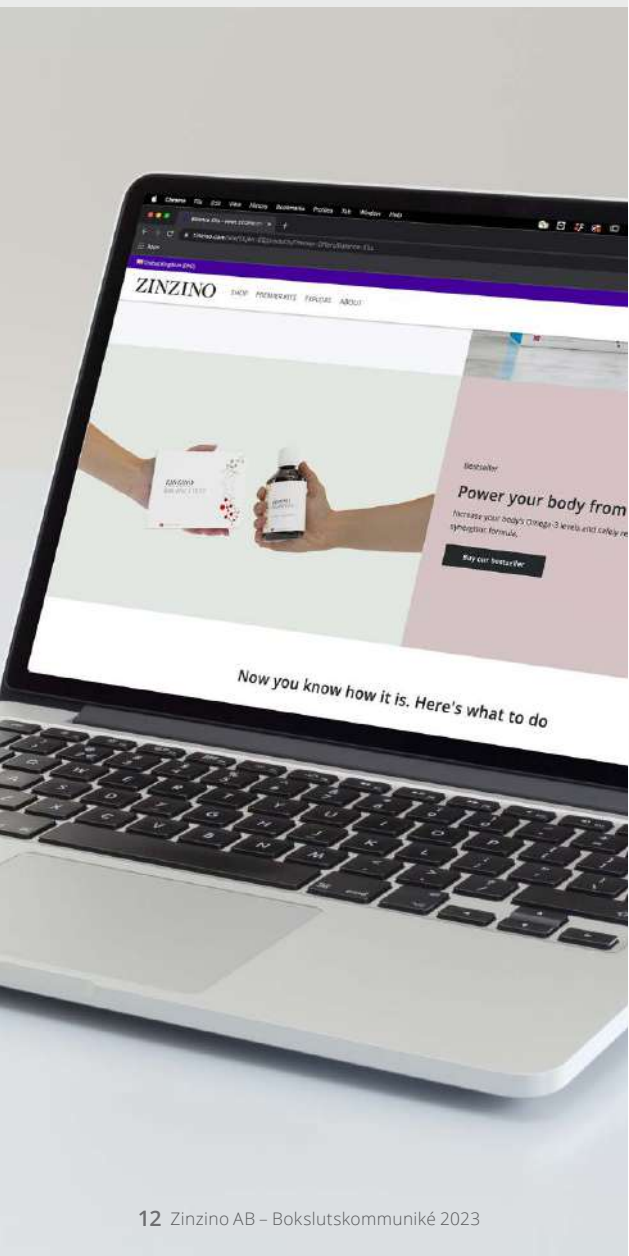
Chrome File Edit View History Bookmarks Profiles Tab Window Help

ZINZINO SHOP PREMIERRATE EXPLORE ABOUT

Bestseller

Power your body from

Increase your body's Omega-3 levels and safely re synergistic formula.

Buy our bestseller

Now you know how it is. Here's what to do

12 Zinzino AB – Bokslutskommuniké 2023